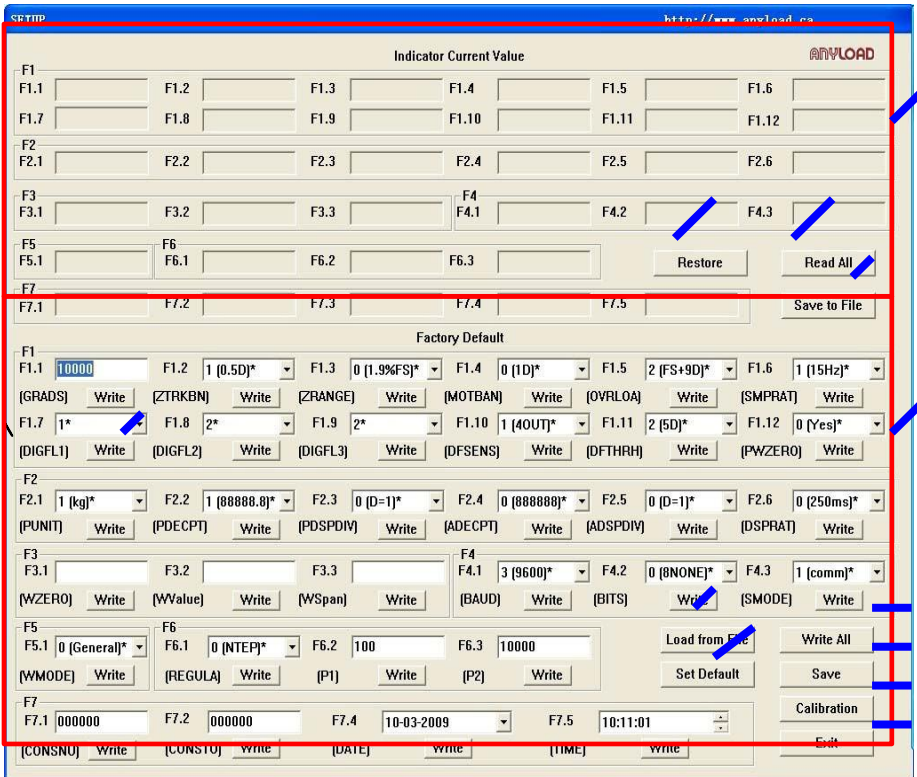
SETUP

http://www.anyload.ca

Indicator Current Value

ANYLOAD

F1
F1.1 F1.2 F1.3 F1.4 F1.5 F1.6
F1.7 F1.8 F1.9 F1.10 F1.11 F1.12

F2
F2.1 F2.2 F2.3 F2.4 F2.5 F2.6

F3
F3.1 F3.2 F3.3

F4
F4.1 F4.2 F4.3

F5
F5.1

F6
F6.1 F6.2 F6.3

Restore

Read All

F7
F7.1 F7.2 F7.3 F7.4 F7.5

Save to File

Factory Default

F1
F1.1 10000 F1.2 1 (0.5D)* F1.3 0 (1.9%FS)* F1.4 0 (1D)* F1.5 2 (FS+9D)* F1.6 1 (15Hz)*
[GRADS] Write [ZTRKBN] Write [ZRANGE] Write [MOTBAN] Write [OVRLOA] Write [SMPRAT] Write
F1.7 1* F1.8 2* F1.9 2* F1.10 1 (4OUT)* F1.11 2 (5D)* F1.12 0 (Yes)*
[DIGFL1] Write [DIGFL2] Write [DIGFL3] Write [DFSENS] Write [DFTHRH] Write [PWZERO] Write

F2
F2.1 1 (kg)* F2.2 1 (88888.8)* F2.3 0 (D=1)* F2.4 0 (888888)* F2.5 0 (D=1)* F2.6 0 (250ms)*
[PUNIT] Write [PDECPT] Write [PDSPDIV] Write [ADECPT] Write [ADSPDIV] Write [DSPRAT] Write

F3
F3.1 F3.2 F3.3
[WZERO] Write [WValue] Write [WSpan] Write

F4
F4.1 3 (9600)* F4.2 0 (8NONE)* F4.3 1 (comm)*
[BAUD] Write [BITS] Write [SMODE] Write

F5
F5.1 0 (General)*
[WMODE] Write

F6
F6.1 0 (NTEP)* F6.2 100 F6.3 10000
[REGULA] Write [P1] Write [P2] Write

Load from File
Set Default
Write All
Save
Calibration

F7
F7.1 000000 F7.2 000000 F7.4 10-03-2009 F7.5 10:11:01
[CONSNO] Write [CONSTO] Write [DATE] Write [TIME] Write
Exit